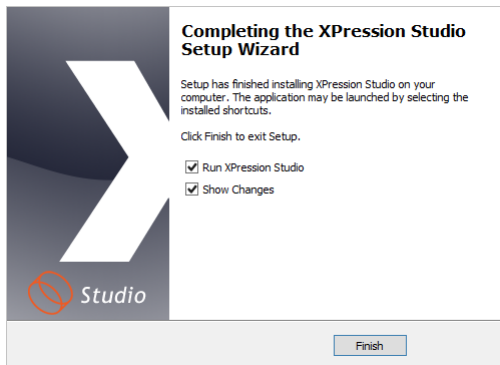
Studio

Completing the XPression Studio Setup Wizard

Setup has finished installing XPression Studio on your computer. The application may be launched by selecting the installed shortcuts.

Click Finish to exit Setup.

Run XPression Studio

Show Changes

Finish